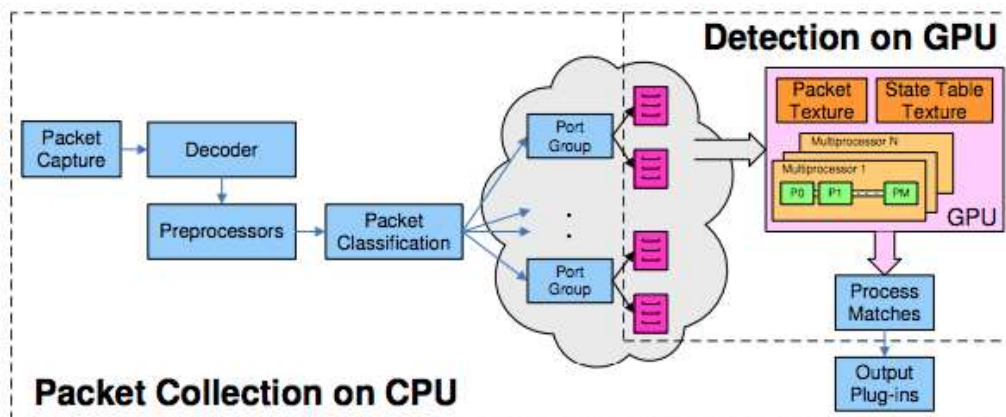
Detection on GPU

Packet Texture

State Table Texture

Multiprocessor N

Multiprocessor 1

P0

P1

PM

GPU

Packet Capture

Decoder

Preprocessors

Packet Classification

Port Group

:

Port Group

Process Matches

Output Plug-ins

Packet Collection on CPU